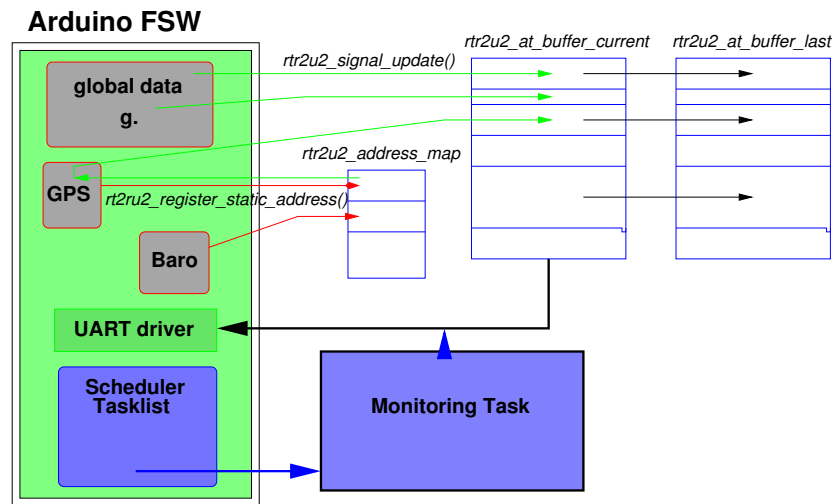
Arduino FSW

rtr2u2_at_buffer_current

rtr2u2_at_buffer_last

rtr2u2_signal_update()

global data g.

rtr2u2_address_map

GPS

rt2ru2_register_static_address()

Baro

UART driver

Scheduler Tasklist

Monitoring Task